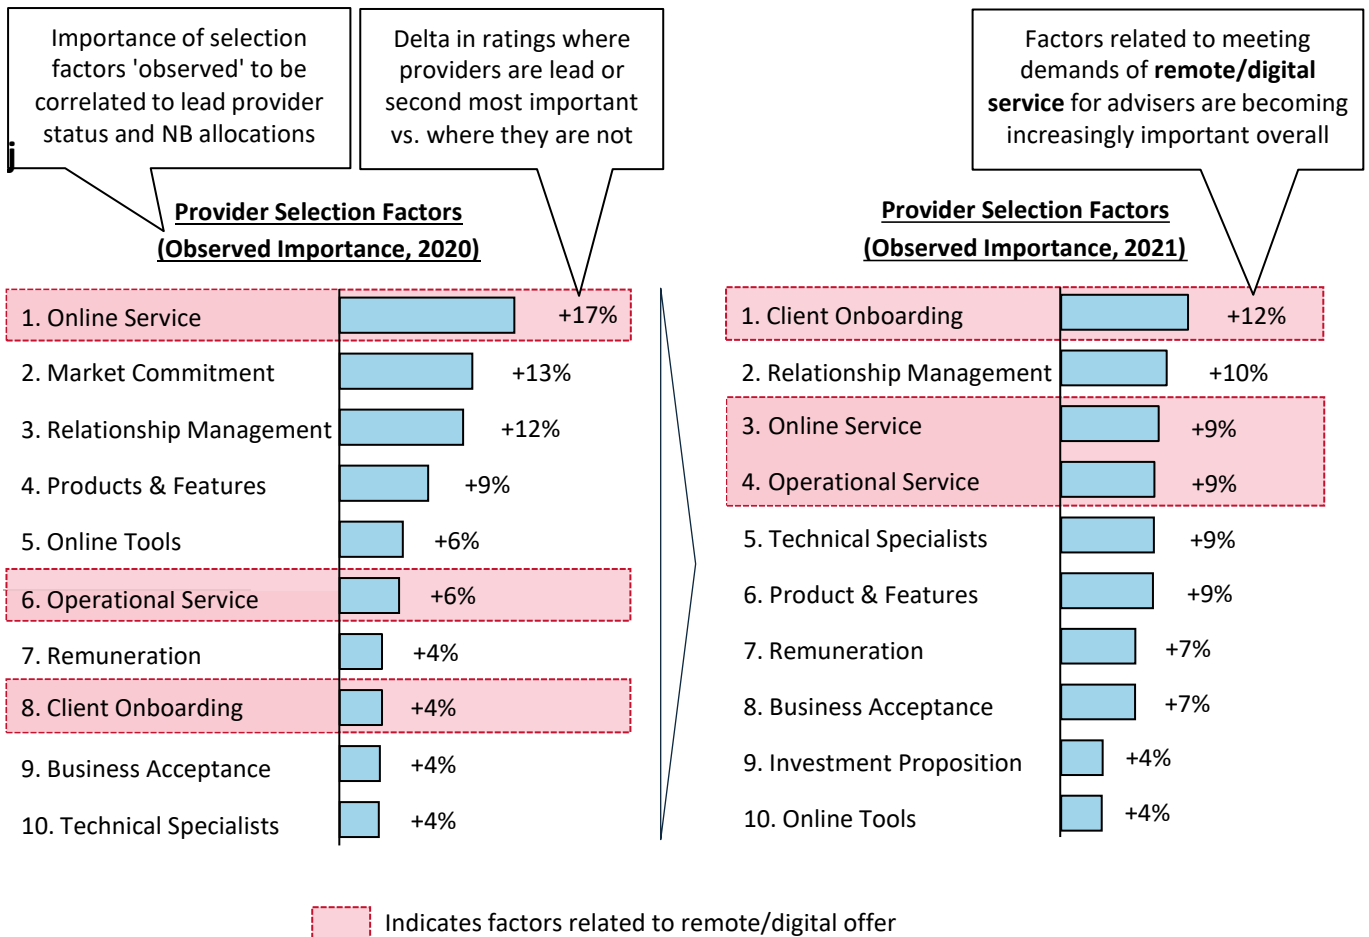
Importance of selection factors 'observed' to be correlated to lead provider status and NB allocations

Delta in ratings where providers are lead or second most important vs. where they are not

Factors related to meeting demands of **remote/digital service** for advisers are becoming increasingly important overall

j

**Provider Selection Factors (Observed Importance, 2020)**

1. Online Service +17%
2. Market Commitment +13%
3. Relationship Management +12%
4. Products & Features +9%
5. Online Tools +6%
6. Operational Service +6%
7. Remuneration +4%
8. Client Onboarding +4%
9. Business Acceptance +4%
10. Technical Specialists +4%

**Provider Selection Factors (Observed Importance, 2021)**

1. Client Onboarding +12%
2. Relationship Management +10%
3. Online Service +9%
4. Operational Service +9%
5. Technical Specialists +9%
6. Product & Features +9%
7. Remuneration +7%
8. Business Acceptance +7%
9. Investment Proposition +4%
10. Online Tools +4%

Indicates factors related to remote/digital offer